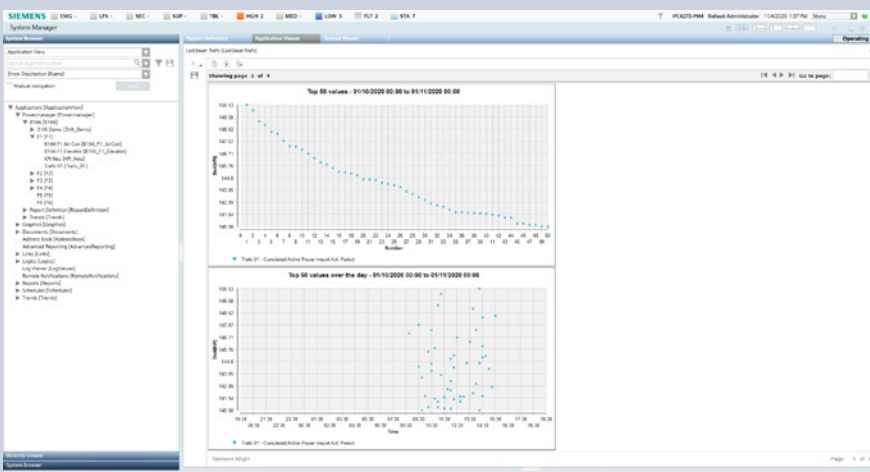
SIEMENS EMG LFS NEC SUP TBL HGH 2 MED LOW 3 FLT 2 STA 7

System Manager

Default Administrator 11/4/2020 1:57 PM Menu

Operating

System Browser

Application View

Show Description [Name]

Manual navigation

Report Definition Application Viewer Textual Viewer

Showing page 3 of 4

Go to page:

Top 50 values - 01/10/2020 00:00 to 01/11/2020 00:00

Number

Trafo 01 - Cumulated Active Power Import Act. Period

Top 50 values over the day - 01/10/2020 00:00 to 01/11/2020 00:00

Time

Trafo 01 - Cumulated Active Power Import Act. Period

Applications [Applications]
Powermanager [Powermanager]
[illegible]
Report Definition [ReportDefinition]
Trends [Trends]
Graphics [Graphics]
Documents [Documents]
Address Book [AddressBook]
Advanced Reporting [AdvancedReporting]
Links [Links]
Logics [Logics]
Log Viewer [LogViewer]
Remote Notifications [RemoteNotifications]
Reports [Reports]
Schedules [Schedules]
Trends [Trends]

Siemens Night

Page 3 of 4